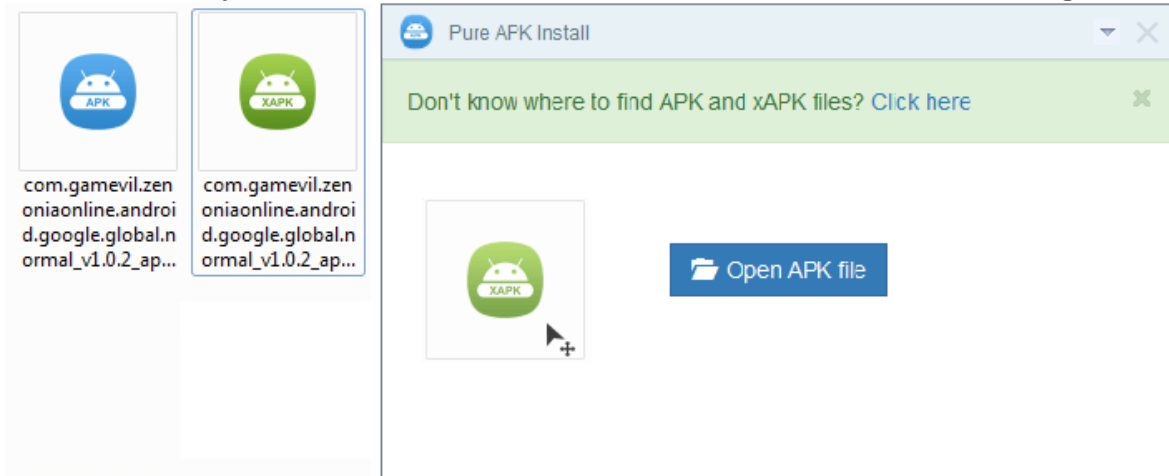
APK

com.gamevil.zenoniaonline.android.google.global.normal_v1.0.2_ap...

XAPK

com.gamevil.zenoniaonline.android.google.global.normal_v1.0.2_ap...

Pure AFK Install

Don't know where to find APK and xAPK files? Click here

XAPK

Open APK file